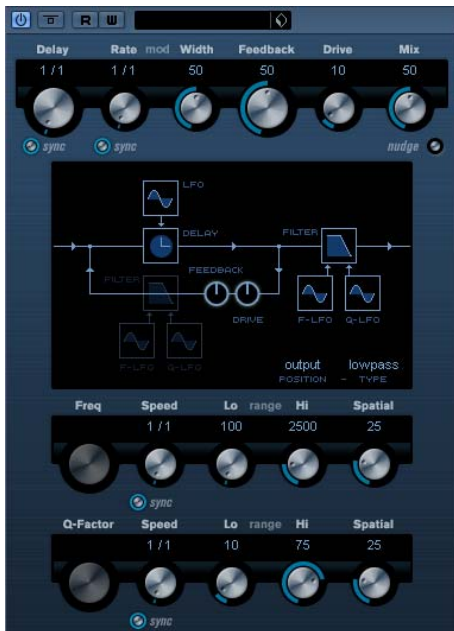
R W

Delay Rate mod Width Feedback Drive Mix
1 / 1 1 / 1 50 50 10 50

sync sync nudge

LFO
DELAY
FILTER
FEEDBACK
FILTER
DRIVE
F-LFO Q-LFO
F-LFO Q-LFO
output lowpass
POSITION - TYPE

Freq Speed Lo range Hi Spatial
1 / 1 100 2500 25

sync

Q-Factor Speed Lo range Hi Spatial
1 / 1 10 75 25

sync